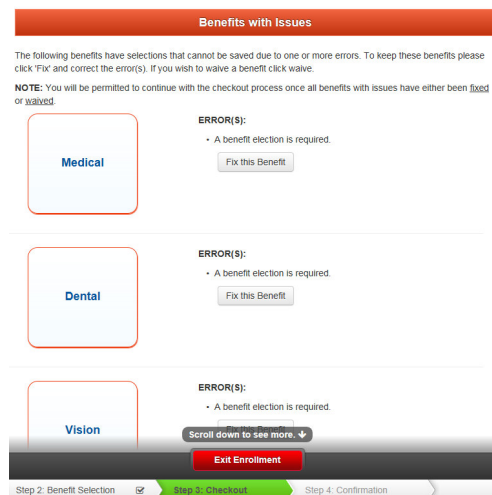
Benefits with Issues

The following benefits have selections that cannot be saved due to one or more errors. To keep these benefits please click 'Fix' and correct the error(s). If you wish to waive a benefit click waive.

NOTE: You will be permitted to continue with the checkout process once all benefits with issues have either been fixed or waived.

Medical

ERROR(S):
• A benefit election is required.

Fix this Benefit

Dental

ERROR(S):
• A benefit election is required.

Fix this Benefit

Vision

ERROR(S):
• A benefit election is required.

Fix this Benefit

Scroll down to see more.

Exit Enrollment

Step 2: Benefit Selection

Step 3: Checkout

Step 4: Confirmation